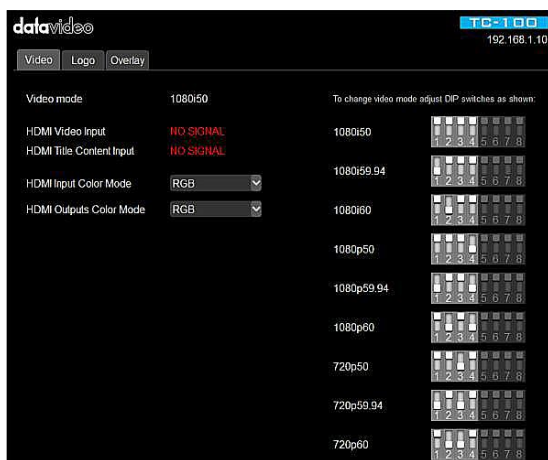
datavideo

TC-100
192.168.1.10

Video | Logo | Overlay

Video mode 1080i50

HDMI Video Input NO SIGNAL
HDMI Title Content Input NO SIGNAL

HDMI Input Color Mode RGB
HDMI Outputs Color Mode RGB

To change video mode adjust DIP switches as shown:

1080i50 1 2 3 4 5 6 7 8
1080i59.94 1 2 3 4 5 6 7 8
1080i60 1 2 3 4 5 6 7 8
1080p50 1 2 3 4 5 6 7 8
1080p59.94 1 2 3 4 5 6 7 8
1080p60 1 2 3 4 5 6 7 8
720p50 1 2 3 4 5 6 7 8
720p59.94 1 2 3 4 5 6 7 8
720p60 1 2 3 4 5 6 7 8